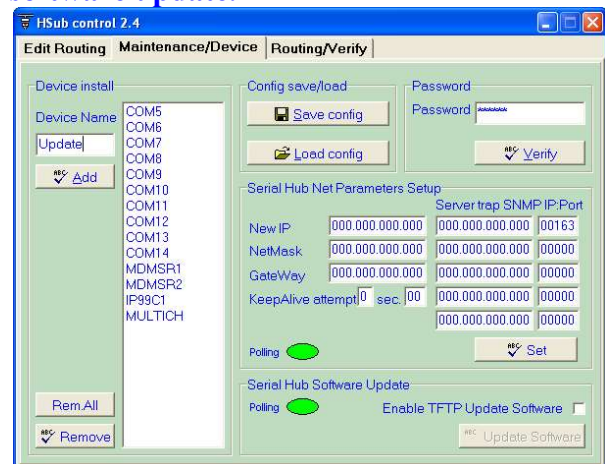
HSub control 2.4

Edit Routing | Maintenance/Device | Routing/Verify

Device install

Device Name

Update

Add

COM5
COM6
COM7
COM8
COM9
COM10
COM11
COM12
COM13
COM14
MDMSR1
MDMSR2
IP99C1
MULTICH

Rem.All

Remove

Config save/load

Save config

Load config

Password

Password ******

Verify

Serial Hub Net Parameters Setup

Server trap SNMP IP:Port

New IP 000.000.000.000 000.000.000.000 00163

NetMask 000.000.000.000 000.000.000.000 00000

GateWay 000.000.000.000 000.000.000.000 00000

KeepAlive attempt 0 sec. 00 000.000.000.000 00000

000.000.000.000 00000

Polling

Set

Serial Hub Software Update

Polling

Enable TFTP Update Software

Update Software